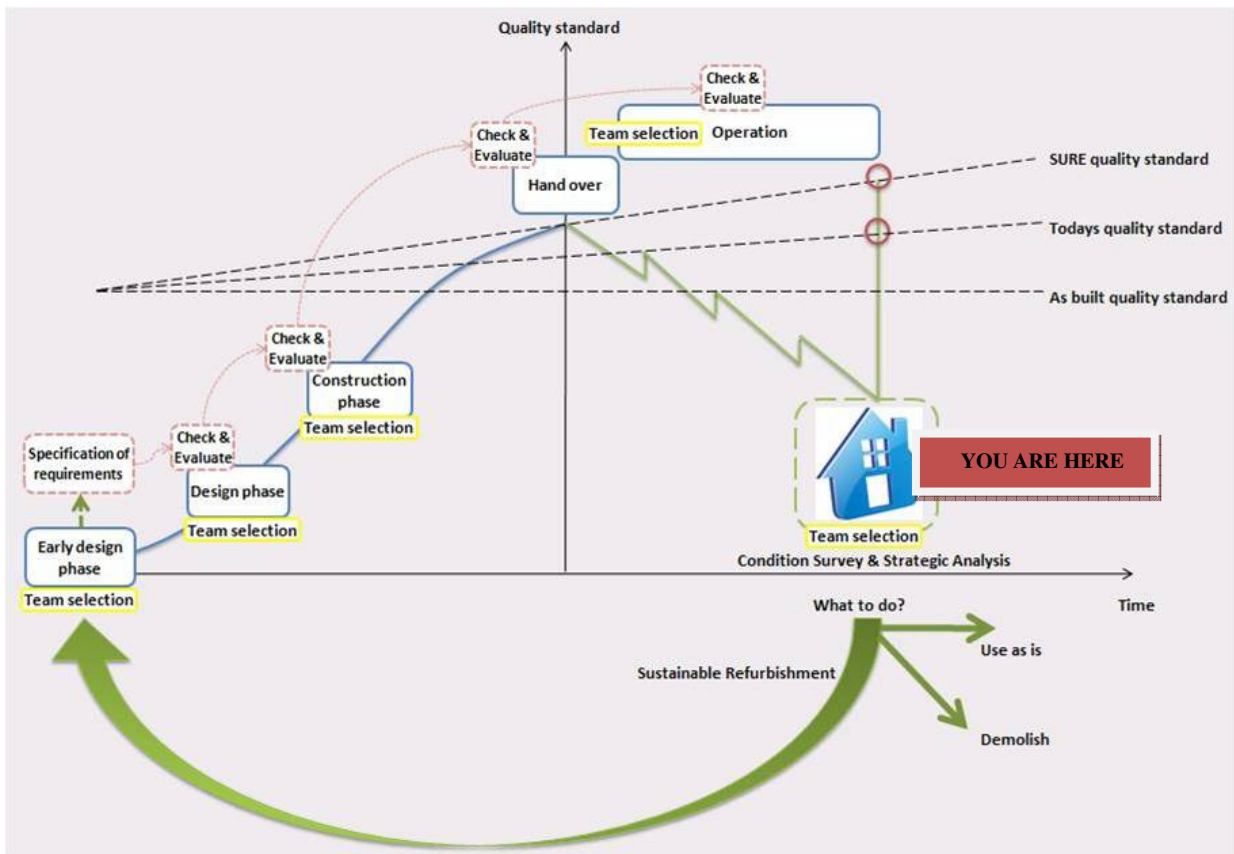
Quality standard

Check & Evaluate

Team selection

Operation

Check & Evaluate

SURE quality standard

Hand over

Todays quality standard

As built quality standard

Check & Evaluate

Construction phase

Team selection

Check & Evaluate

Specification of requirements

YOU ARE HERE

Design phase

Team selection

Team selection

Early design phase

Condition Survey & Strategic Analysis

Team selection

What to do?

Time

Use as is

Sustainable Refurbishment

Demolish